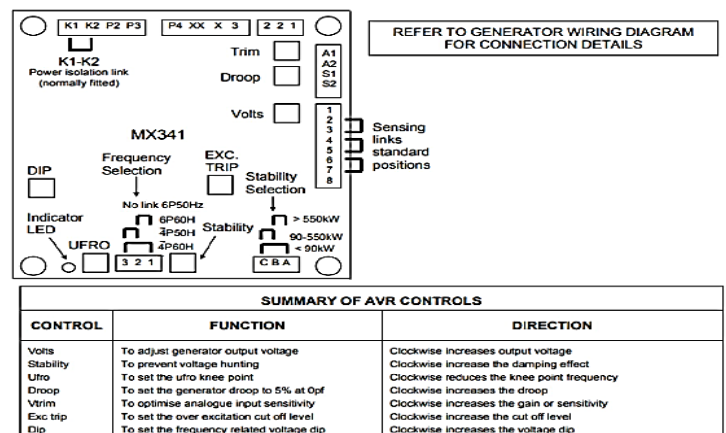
K1 K2 P2 P3

P4 XX X 3

2 2 1

REFER TO GENERATOR WIRING DIAGRAM FOR CONNECTION DETAILS

K1-K2
Power isolation link
(normally fitted)

Trim

Droop

A1
A2
S1
S2

Volts

1
2
3
4
5
6
7
8

Sensing links standard positions

MX341

Frequency Selection

EXC. TRIP

DIP

Stability Selection

No link 6P50Hz

6P60H
4P50H
4P60H

> 550kW

90-550kW

< 90kW

Indicator LED

Stability

UFRO

3 2 1

C B A

| SUMMARY OF AVR CONTROLS | | |
|---|---|---|
| CONTROL | FUNCTION | DIRECTION |
| Volts | To adjust generator output voltage | Clockwise increases output voltage |
| Stability | To prevent voltage hunting | Clockwise increase the damping effect |
| Ufro | To set the ufro knee point | Clockwise reduces the knee point frequency |
| Droop | To set the generator droop to 5% at 0pf | Clockwise increases the droop |
| Vtrim | To optimise analogue input sensitivity | Clockwise increases the gain or sensitivity |
| Exc trip | To set the over excitation cut off level | Clockwise increase the cut off level |
| Dip | To set the frequency related voltage dip | Clockwise increases the voltage dip |